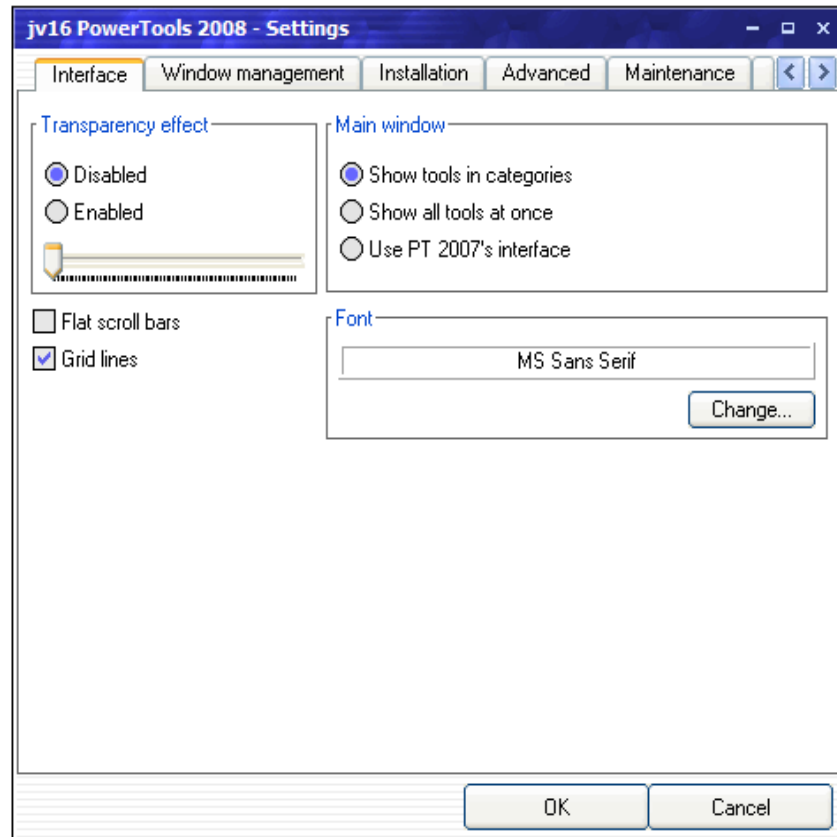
jv16 PowerTools 2008 - Settings

Interface | Window management | Installation | Advanced | Maintenance

Transparency effect

Disabled

Enabled

Main window

Show tools in categories

Show all tools at once

Use PT 2007's interface

Flat scroll bars

Grid lines

Font

MS Sans Serif

Change...

OK

Cancel